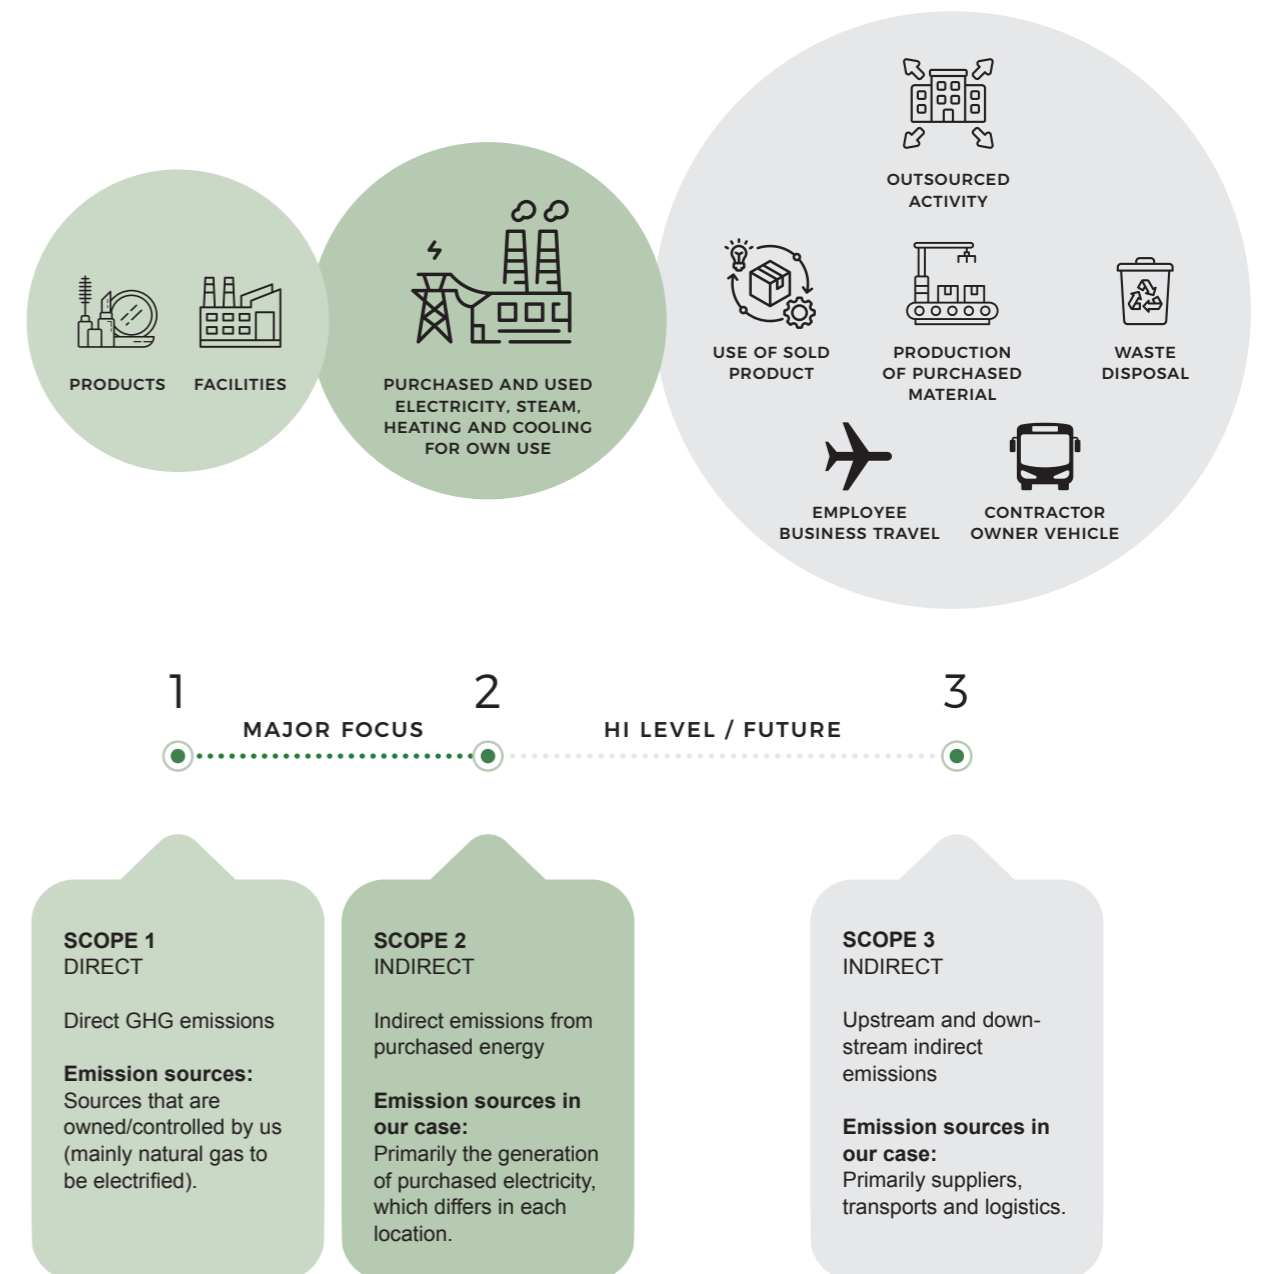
PRODUCTS FACILITIES

PURCHASED AND USED ELECTRICITY, STEAM, HEATING AND COOLING FOR OWN USE

OUTSOURCED ACTIVITY

USE OF SOLD PRODUCT

PRODUCTION OF PURCHASED MATERIAL

WASTE DISPOSAL

EMPLOYEE BUSINESS TRAVEL

CONTRACTOR OWNER VEHICLE

1

MAJOR FOCUS

2

HI LEVEL / FUTURE

3

SCOPE 1
DIRECT

Direct GHG emissions

Emission sources:
Sources that are owned/controlled by us (mainly natural gas to be electrified).

SCOPE 2
INDIRECT

Indirect emissions from purchased energy

Emission sources in our case:
Primarily the generation of purchased electricity, which differs in each location.

SCOPE 3
INDIRECT

Upstream and down-stream indirect emissions

Emission sources in our case:
Primarily suppliers, transports and logistics.